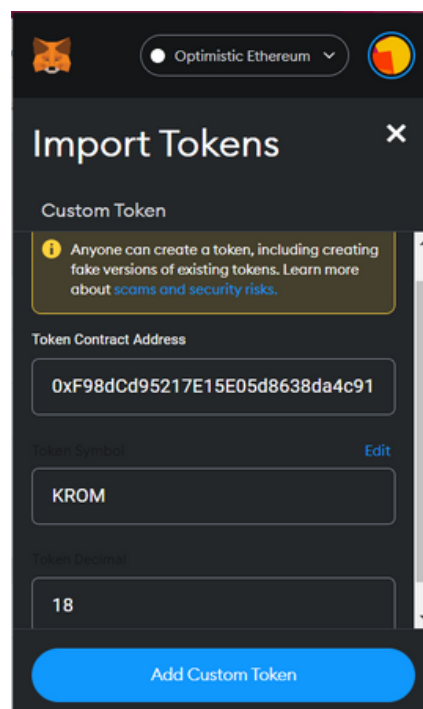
Optimistic Ethereum

Import Tokens

×

Custom Token

Anyone can create a token, including creating fake versions of existing tokens. Learn more about scams and security risks.

Token Contract Address

0xF98dCd95217E15E05d8638da4c91

Token Symbol

Edit

KROM

Token Decimal

18

Add Custom Token